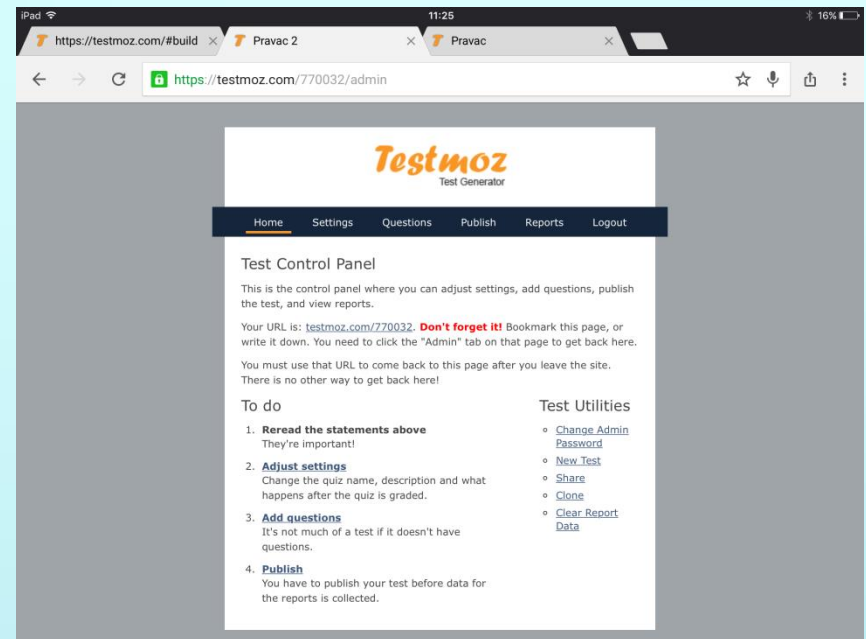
iPad 11:25 16%

https://testmoz.com/#build × Pravac 2 × Pravac ×

https://testmoz.com/770032/admin

Testmoz
Test Generator

Home Settings Questions Publish Reports Logout

Test Control Panel

This is the control panel where you can adjust settings, add questions, publish the test, and view reports.

Your URL is: testmoz.com/770032. **Don't forget it!** Bookmark this page, or write it down. You need to click the "Admin" tab on that page to get back here.

You must use that URL to come back to this page after you leave the site. There is no other way to get back here!

To do

1. **Reread the statements above**
They're important!

2. **Adjust settings**
Change the quiz name, description and what happens after the quiz is graded.

3. **Add questions**
It's not much of a test if it doesn't have questions.

4. **Publish**
You have to publish your test before data for the reports is collected.

Test Utilities

- Change Admin Password
- New Test
- Share
- Clone
- Clear Report Data